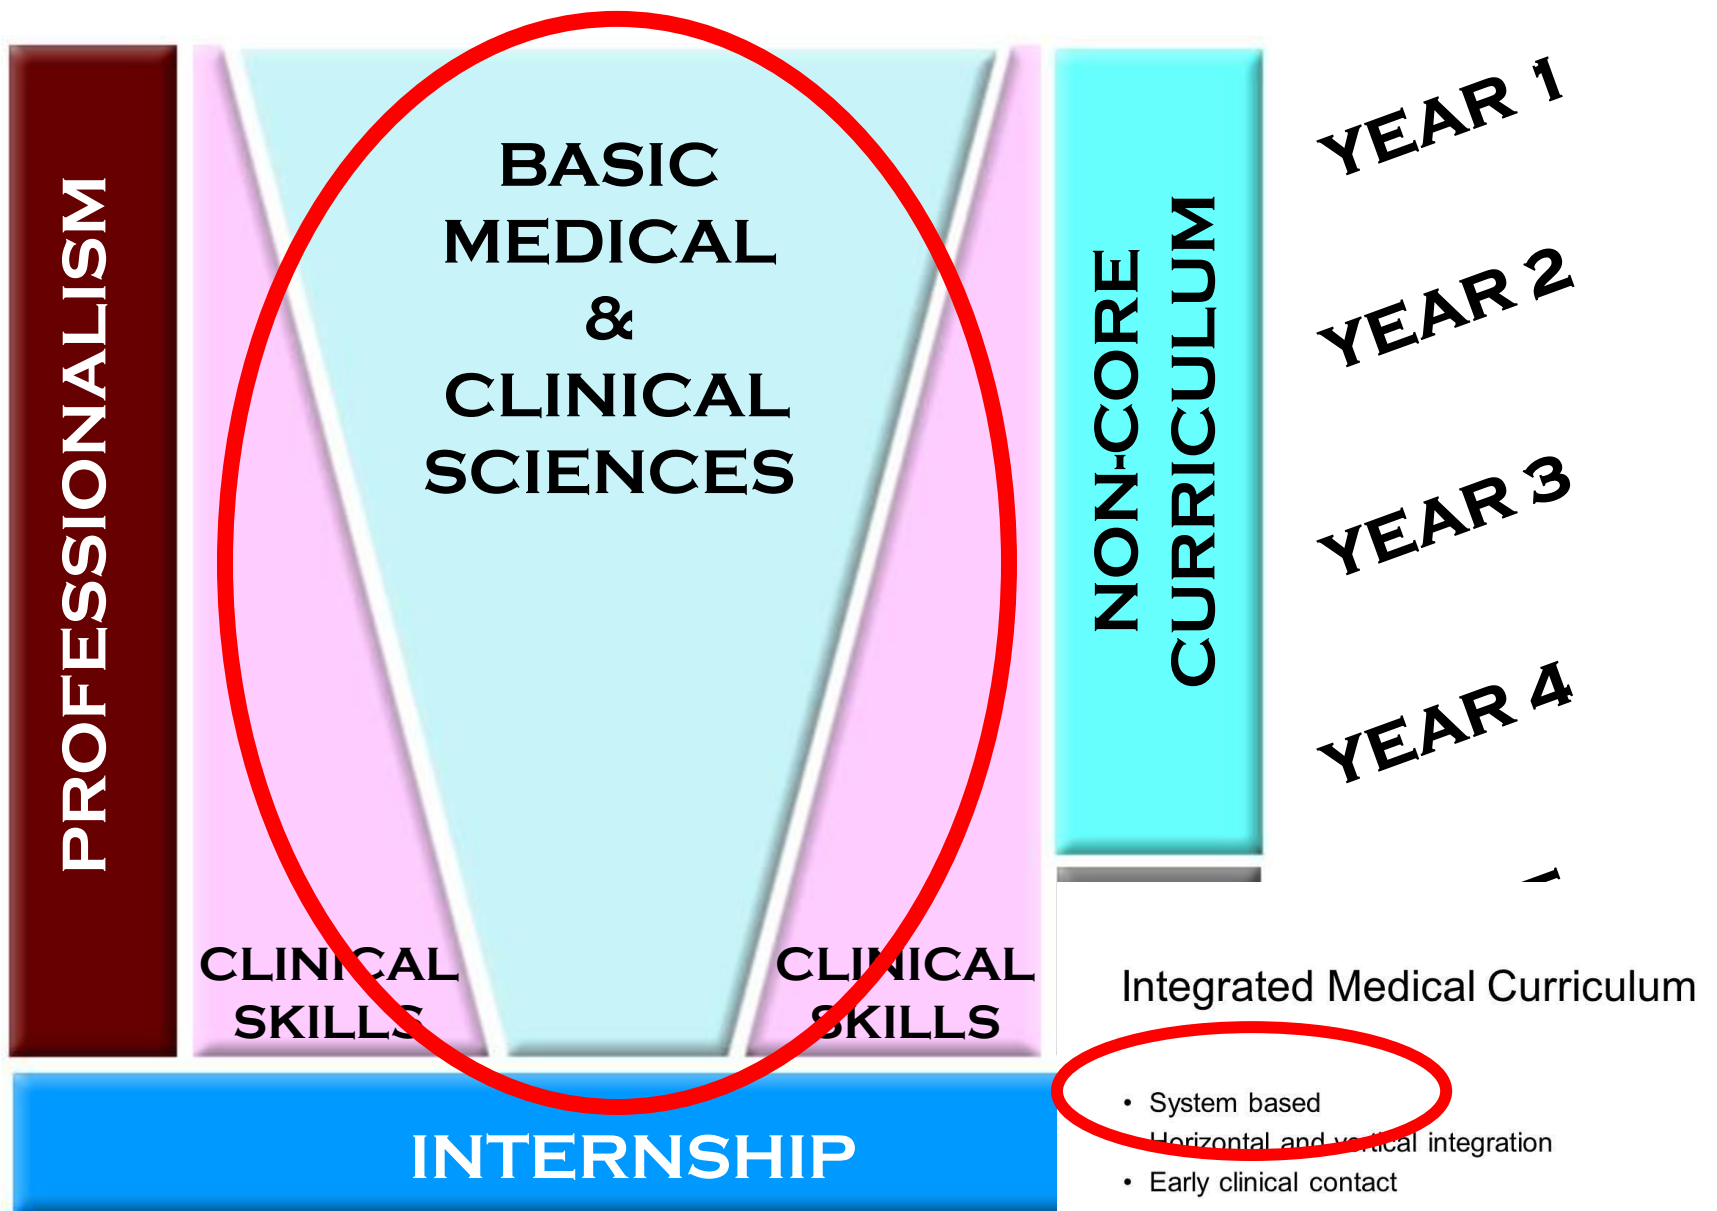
PROFESSIONALISM

BASIC MEDICAL & CLINICAL SCIENCES

CLINICAL SKILLS

CLINICAL SKILLS

NON-CORE CURRICULUM

YEAR 1

YEAR 2

YEAR 3

YEAR 4

INTERNSHIP

Integrated Medical Curriculum

• System based
• Horizontal and vertical integration
• Early clinical contact